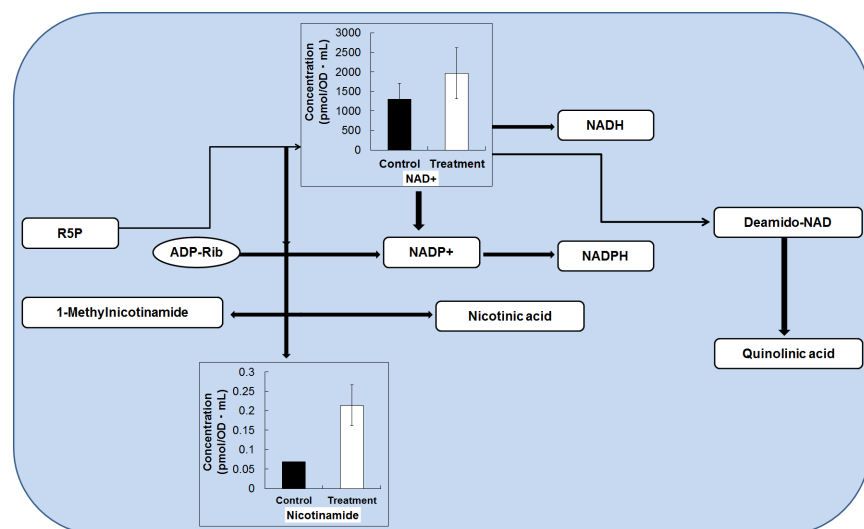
Concentration (pmol/OD・mL)
3000
2500
2000
1500
1000
500
0
Control Treatment
NAD+

NADH

R5P

ADP-Rib

NADP+

NADPH

Deamido-NAD

1-Methylnicotinamide

Nicotinic acid

Quinolinic acid

Concentration (pmol/OD・mL)
0.3
0.25
0.2
0.15
0.1
0.05
0
Control Treatment
Nicotinamide